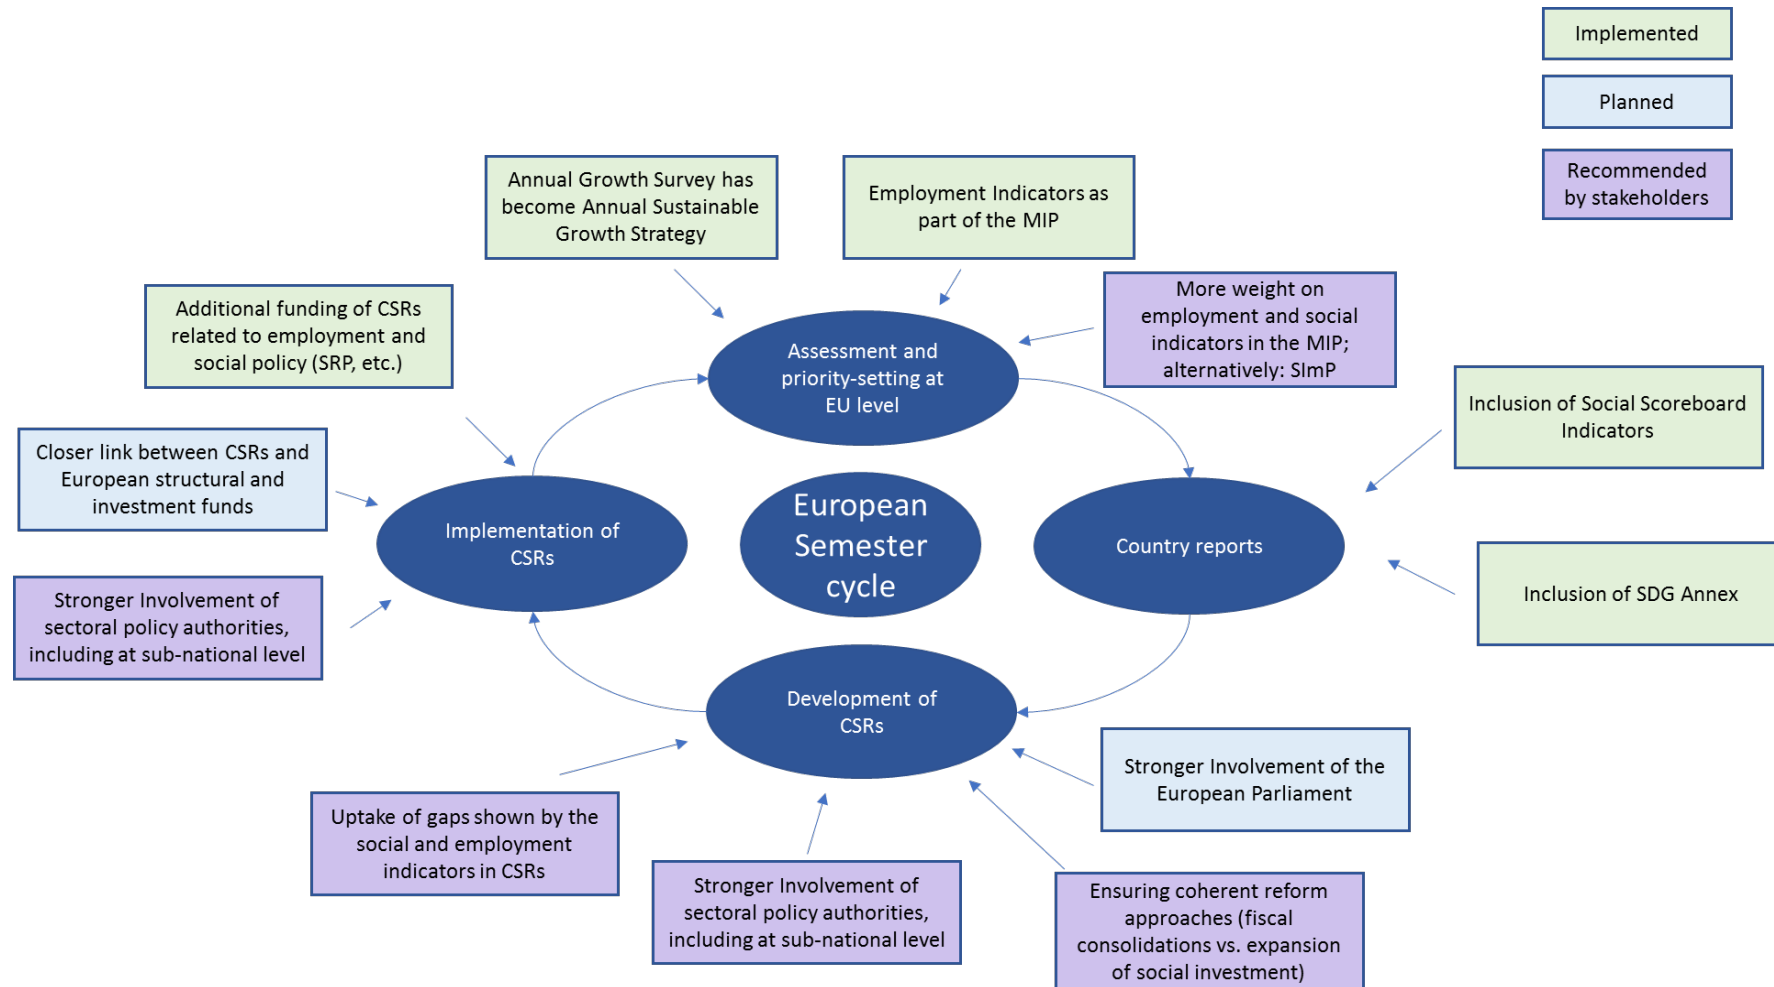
Implemented

Planned

Recommended by stakeholders

Annual Growth Survey has become Annual Sustainable Growth Strategy

Employment Indicators as part of the MIP

Additional funding of CSRs related to employment and social policy (SRP, etc.)

More weight on employment and social indicators in the MIP; alternatively: SImP

Assessment and priority-setting at EU level

Inclusion of Social Scoreboard Indicators

Closer link between CSRs and European structural and investment funds

Implementation of CSRs

European Semester cycle

Country reports

Stronger Involvement of sectoral policy authorities, including at sub-national level

Inclusion of SDG Annex

Development of CSRs

Stronger Involvement of the European Parliament

Uptake of gaps shown by the social and employment indicators in CSRs

Stronger Involvement of sectoral policy authorities, including at sub-national level

Ensuring coherent reform approaches (fiscal consolidations vs. expansion of social investment)